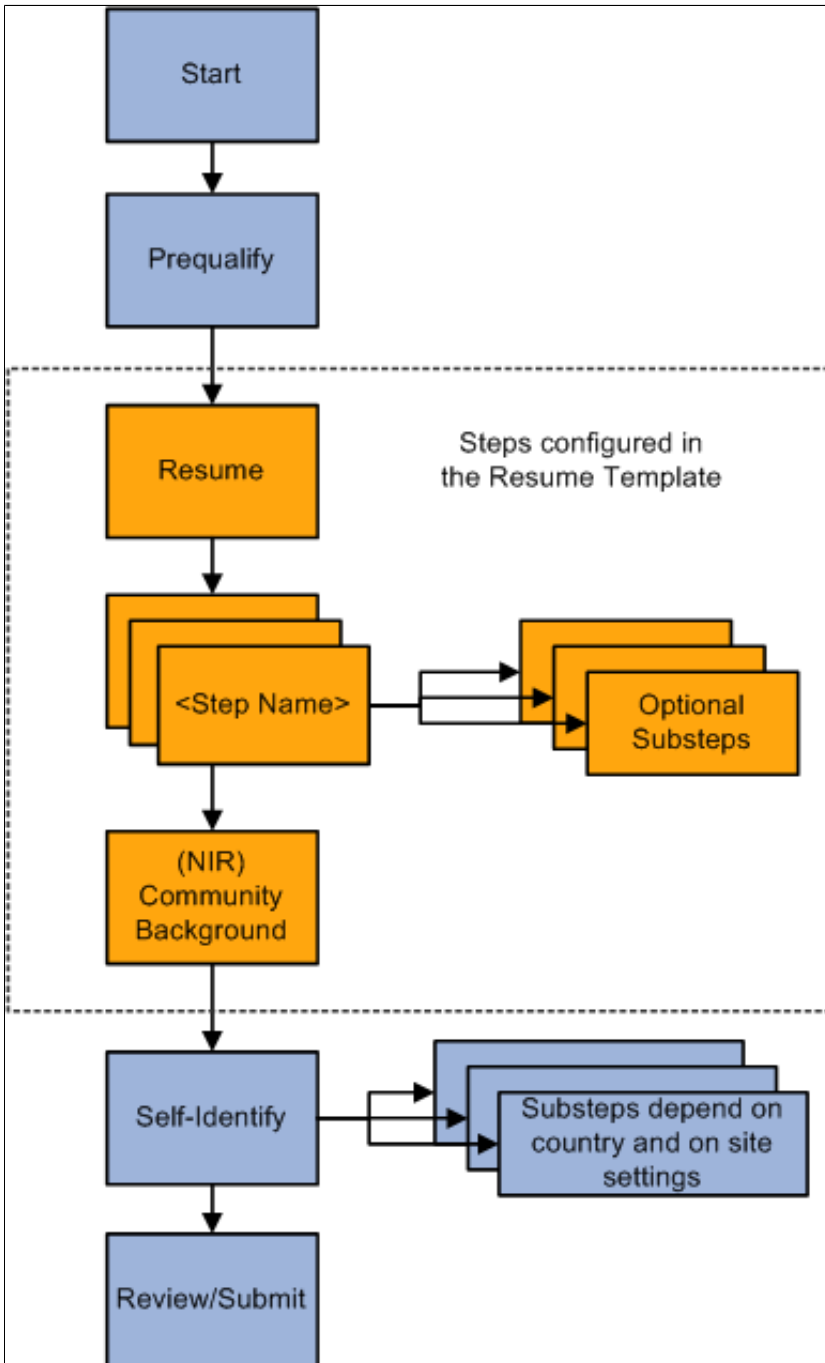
Start

Prequalify

Steps configured in the Resume Template

Resume

<Step Name>

Optional Substeps

(NIR) Community Background

Self-Identify

Substeps depend on country and on site settings

Review/Submit